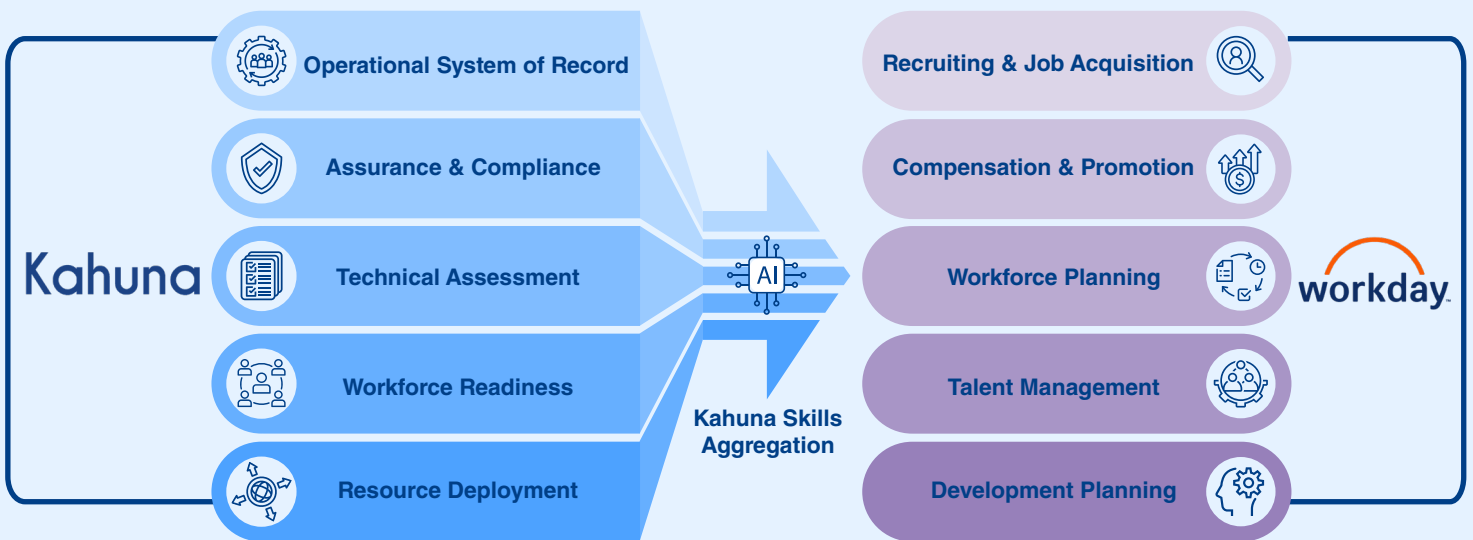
Kahuna

Operational System of Record

Assurance & Compliance

Technical Assessment

Workforce Readiness

Resource Deployment

AI

Kahuna Skills Aggregation

Recruiting & Job Acquisition

Compensation & Promotion

Workforce Planning

Talent Management

Development Planning

workday.